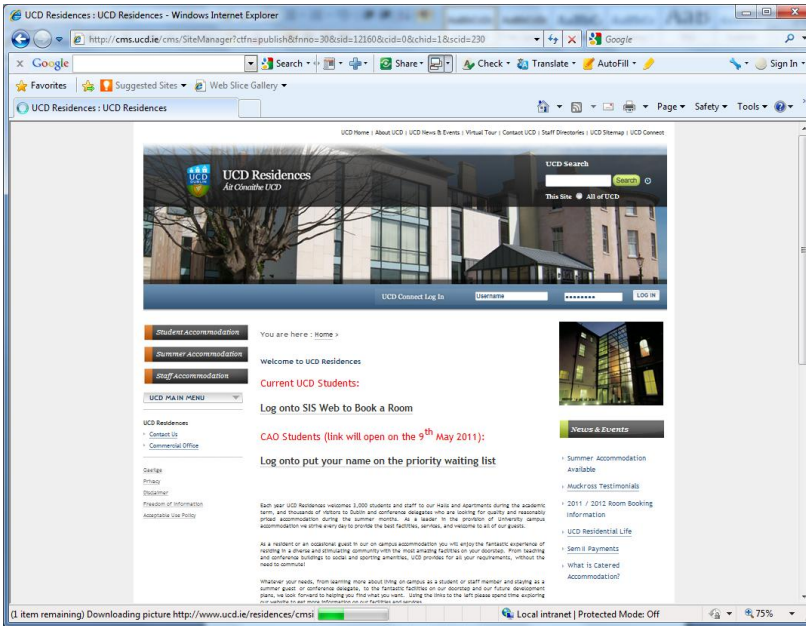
UCD Residences : UCD Residences - Windows Internet Explorer

http://cms.ucd.ie/cms/SiteManager?ctfn=publish&fnno=30&sid=12160&cid=0&chid=1&scid=230

Google

Google

Search

Share

Check

Translate

AutoFill

Sign In

Favorites

Suggested Sites

Web Slice Gallery

UCD Residences : UCD Residences

Page

Safety

Tools

UCD Home | About UCD | UCD News & Events | Virtual Tour | Contact UCD | Staff Directories | UCD Sitemap | UCD Connect

UCD Residences
Áit Cónaithe UCD

UCD Search

Search

This Site All of UCD

UCD Connect Log In

Username

LOG IN

Student Accommodation

Summer Accommodation

Staff Accommodation

UCD MAIN MENU

UCD Residences

Contact Us

Commercial Office

Gaeilge

Privacy

Disclaimer

Freedom of Information

Acceptable Use Policy

You are here : Home »

Welcome to UCD Residences

Current UCD Students:

Log onto SIS Web to Book a Room

CAO Students (link will open on the 9$^{th}$ May 2011):

Log onto put your name on the priority waiting list

Each year UCD Residences welcomes 3,000 students and staff to our Halls and Apartments during the academic term, and thousands of visitors to Dublin and conference delegates who are looking for quality and reasonably priced accommodation during the summer months. As a leader in the provision of University campus accommodation we strive every day to provide the best facilities, services, and welcome to all of our guests.

As a resident or an occasional guest in our on campus accommodation you will enjoy the fantastic experience of residing in a diverse and stimulating community with the most amazing facilities on your doorstep. From teaching and conference buildings to social and sporting amenities, UCD provides for all your requirements, without the need to commute!

Whatever your needs, from learning more about living on campus as a student or staff member and staying as a summer guest or conference delegate, to the fantastic facilities on our doorstep and our future development plans, we look forward to helping you find what you want. Using the links to the left please spend time exploring our website to get more information on our facilities and services.

News & Events

Summer Accommodation Available

Muckross Testimonials

2011 / 2012 Room Booking Information

UCD Residential Life

Sem II Payments

What is Catered Accommodation?

(1 item remaining) Downloading picture http://www.ucd.ie/residences/cmsi

Local intranet | Protected Mode: Off

75%